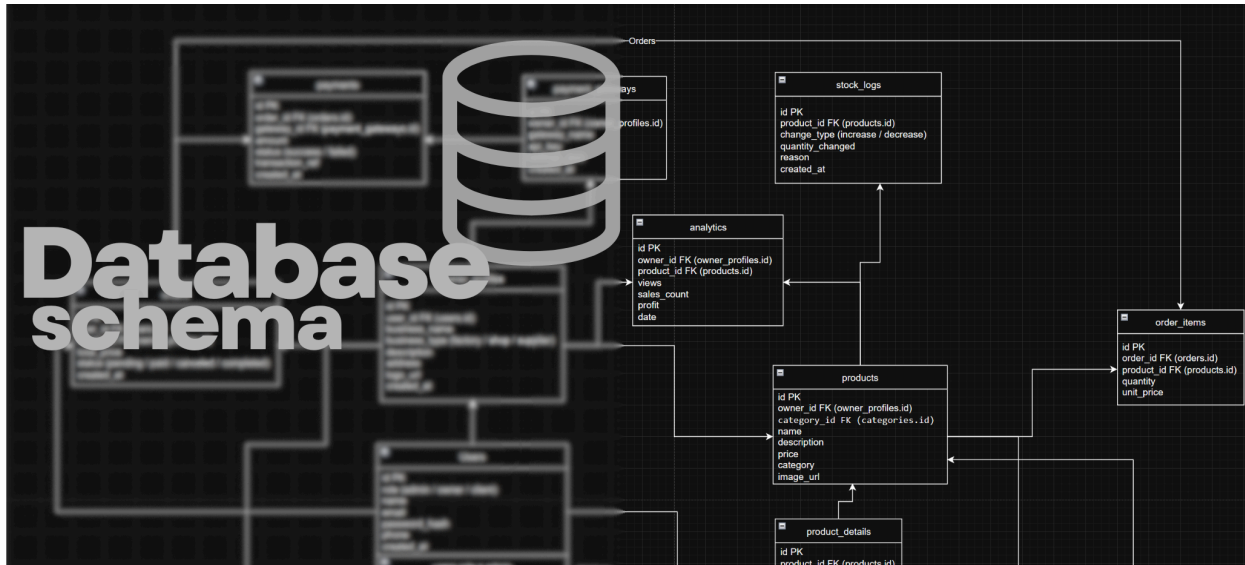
Orders

payments

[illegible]ays

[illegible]profiles.id)

stock_logs

id PK
product_id FK (products.id)
change_type (increase / decrease)
quantity_changed
reason
created_at

analytics

id PK
owner_id FK (owner_profiles.id)
product_id FK (products.id)
views
sales_count
profit
date

Database
schema

order_items

id PK
order_id FK (orders.id)
product_id FK (products.id)
quantity
unit_price

products

id PK
owner_id FK (owner_profiles.id)
category_id FK (categories.id)
name
description
price
category
image_url

product_details

id PK
product_id FK (products.id)